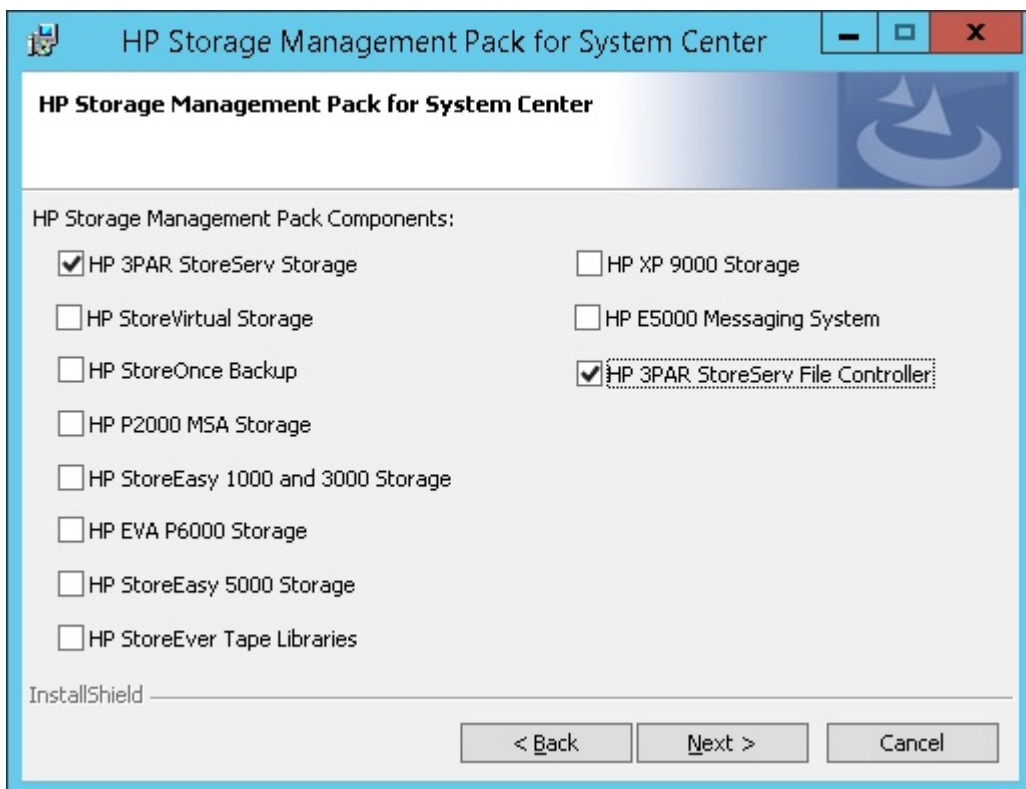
HP Storage Management Pack for System Center

HP Storage Management Pack for System Center

HP Storage Management Pack Components:

HP 3PAR StoreServ Storage

HP StoreVirtual Storage

HP StoreOnce Backup

HP P2000 MSA Storage

HP StoreEasy 1000 and 3000 Storage

HP EVA P6000 Storage

HP StoreEasy 5000 Storage

HP StoreEver Tape Libraries

HP XP 9000 Storage

HP E5000 Messaging System

HP 3PAR StoreServ File Controller

InstallShield

< Back

Next >

Cancel